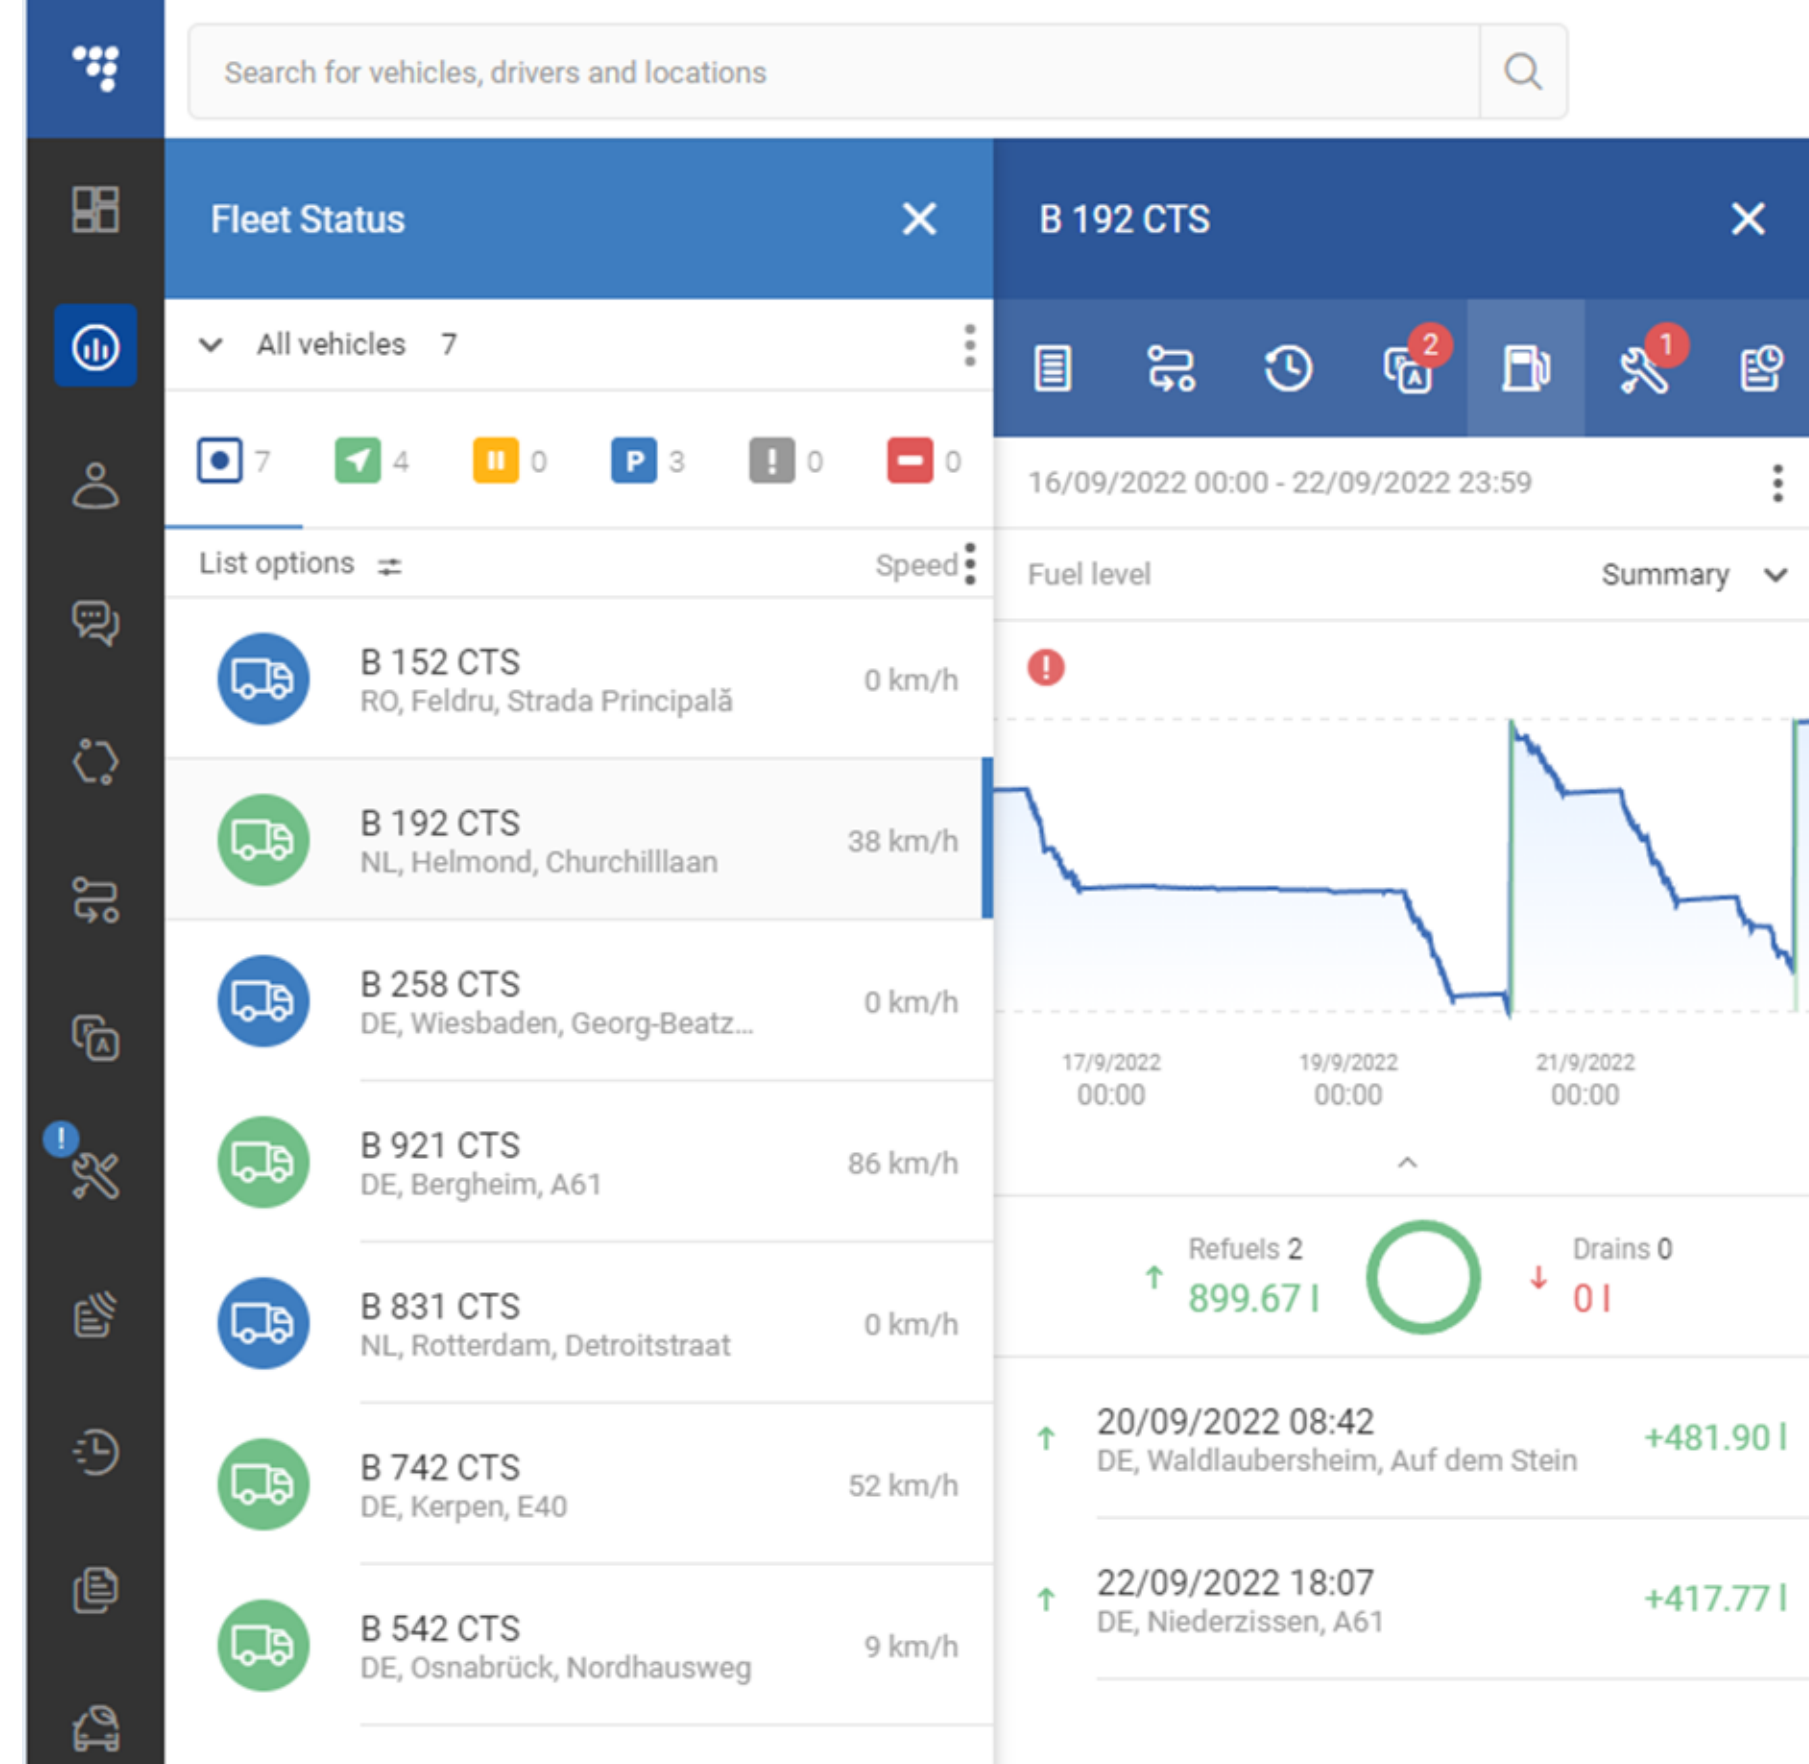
Search for vehicles, drivers and locations

Fleet Status

All vehicles 7

7 4 0 P 3 ! 0 0

List options

Speed

B 152 CTS
RO, Feldru, Strada Principală
0 km/h

B 192 CTS
NL, Helmond, Churchilllaan
38 km/h

B 258 CTS
DE, Wiesbaden, Georg-Beatz...
0 km/h

B 921 CTS
DE, Bergheim, A61
86 km/h

B 831 CTS
NL, Rotterdam, Detroitstraat
0 km/h

B 742 CTS
DE, Kerpen, E40
52 km/h

B 542 CTS
DE, Osnabrück, Nordhausweg
9 km/h

B 192 CTS

2

1

16/09/2022 00:00 - 22/09/2022 23:59

Fuel level

Summary

17/9/2022 00:00

19/9/2022 00:00

21/9/2022 00:00

Refuels 2
899.67 l

Drains 0
0 l

20/09/2022 08:42
DE, Waldlaubersheim, Auf dem Stein
+481.90 l

22/09/2022 18:07
DE, Niederzissen, A61
+417.77 l